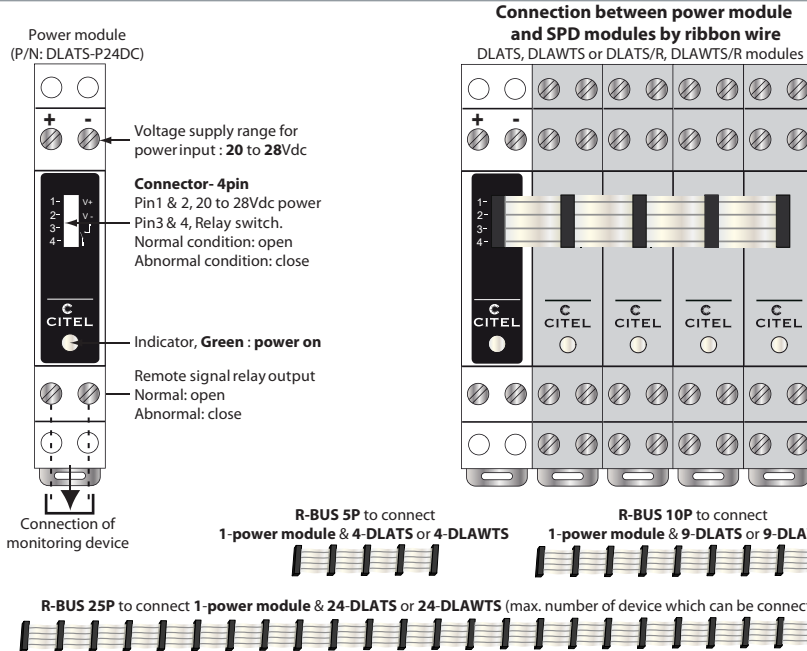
Power module
(P/N: DLATS-P24DC)

Voltage supply range for power input : **20** to **28**Vdc

**Connector- 4pin**
Pin1 & 2, 20 to 28Vdc power
Pin3 & 4, Relay switch.
Normal condition: open
Abnormal condition: close

1-
2-
3-
4-
V+
V-

CITEL

Indicator, **Green** : **power on**

Remote signal relay output
Normal: open
Abnormal: close

Connection of monitoring device

**Connection between power module and SPD modules by ribbon wire**
DLATS, DLAWTS or DLATS/R, DLAWTS/R modules

+ -

1-
2-
3-
4-

CITEL CITEL CITEL CITEL CITEL

**R-BUS 5P** to connect
**1**-**power module** & **4**-**DLATS** or **4**-**DLAWTS**

**R-BUS 10P** to connect
**1**-**power module** & **9**-**DLATS** or **9**-**DLA**

**R-BUS 25P** to connect **1**-**power module** & **24**-**DLATS** or **24**-**DLAWTS** (max. number of device which can be connect